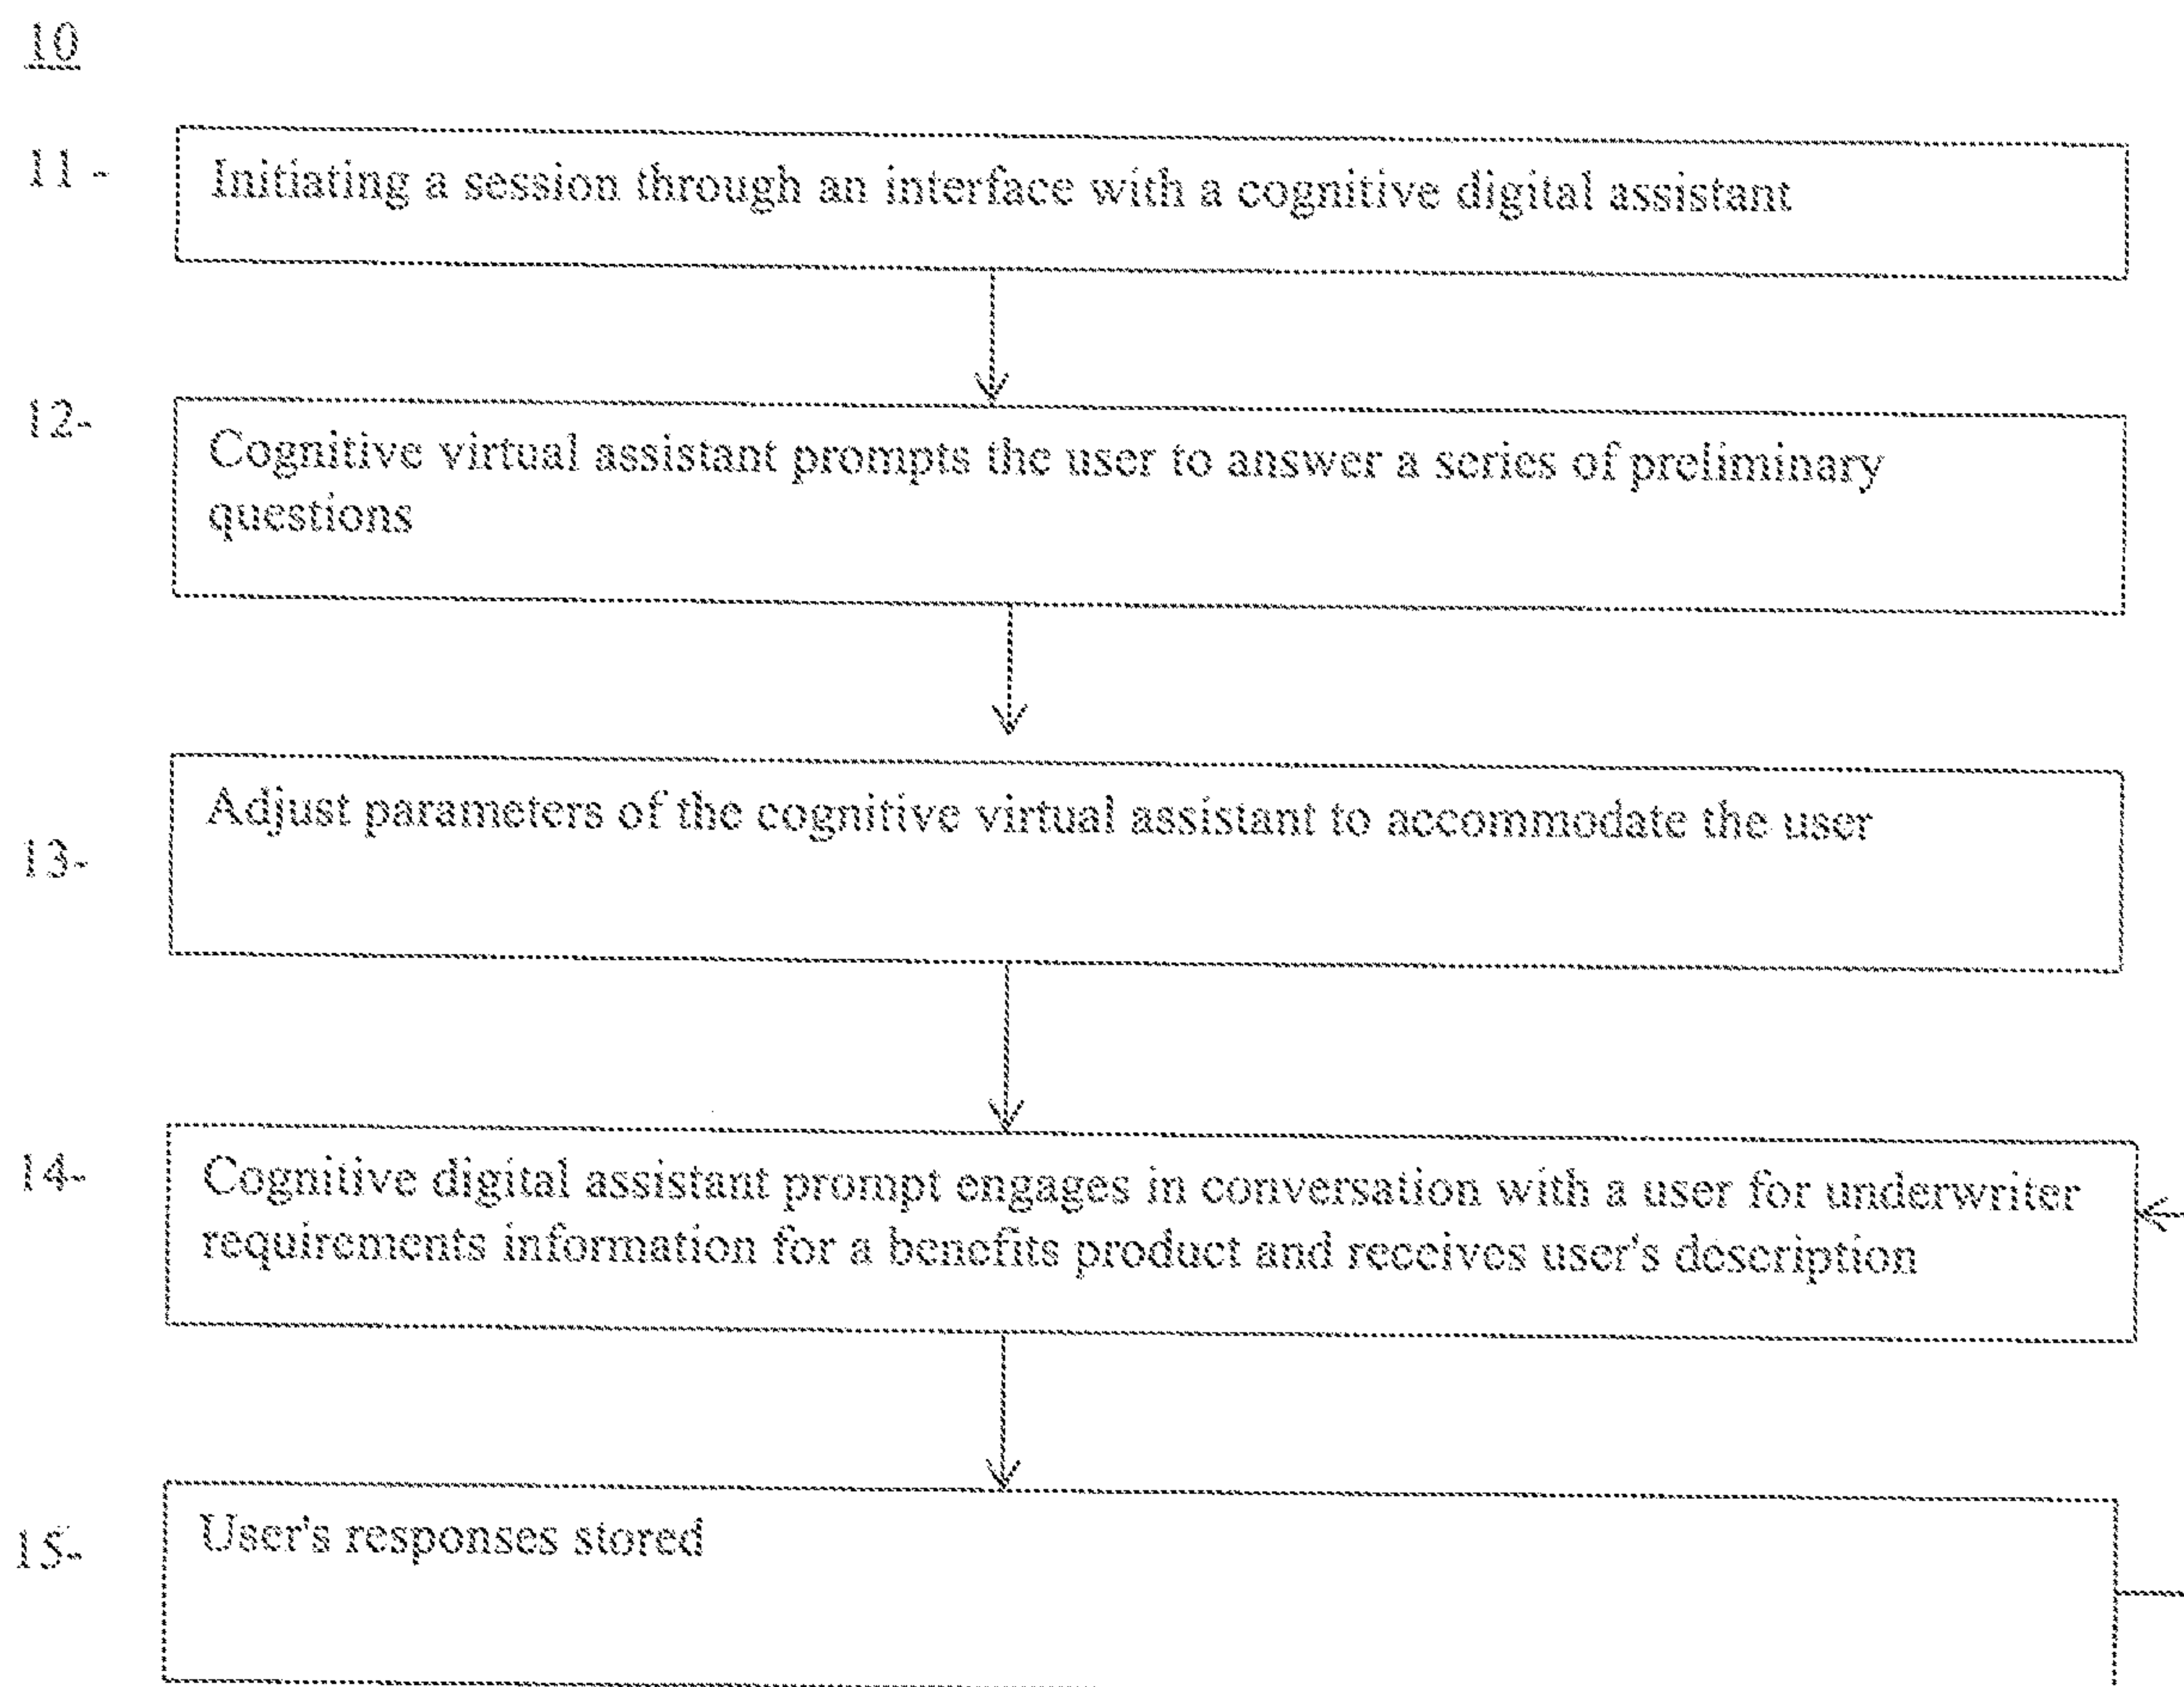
10

11 -

Initiating a session through an interface with a cognitive digital assistant

12-

Cognitive virtual assistant prompts the user to answer a series of preliminary questions

13-

Adjust parameters of the cognitive virtual assistant to accommodate the user

14-

Cognitive digital assistant prompt engages in conversation with a user for underwriter requirements information for a benefits product and receives user's description

15-

User's responses stored